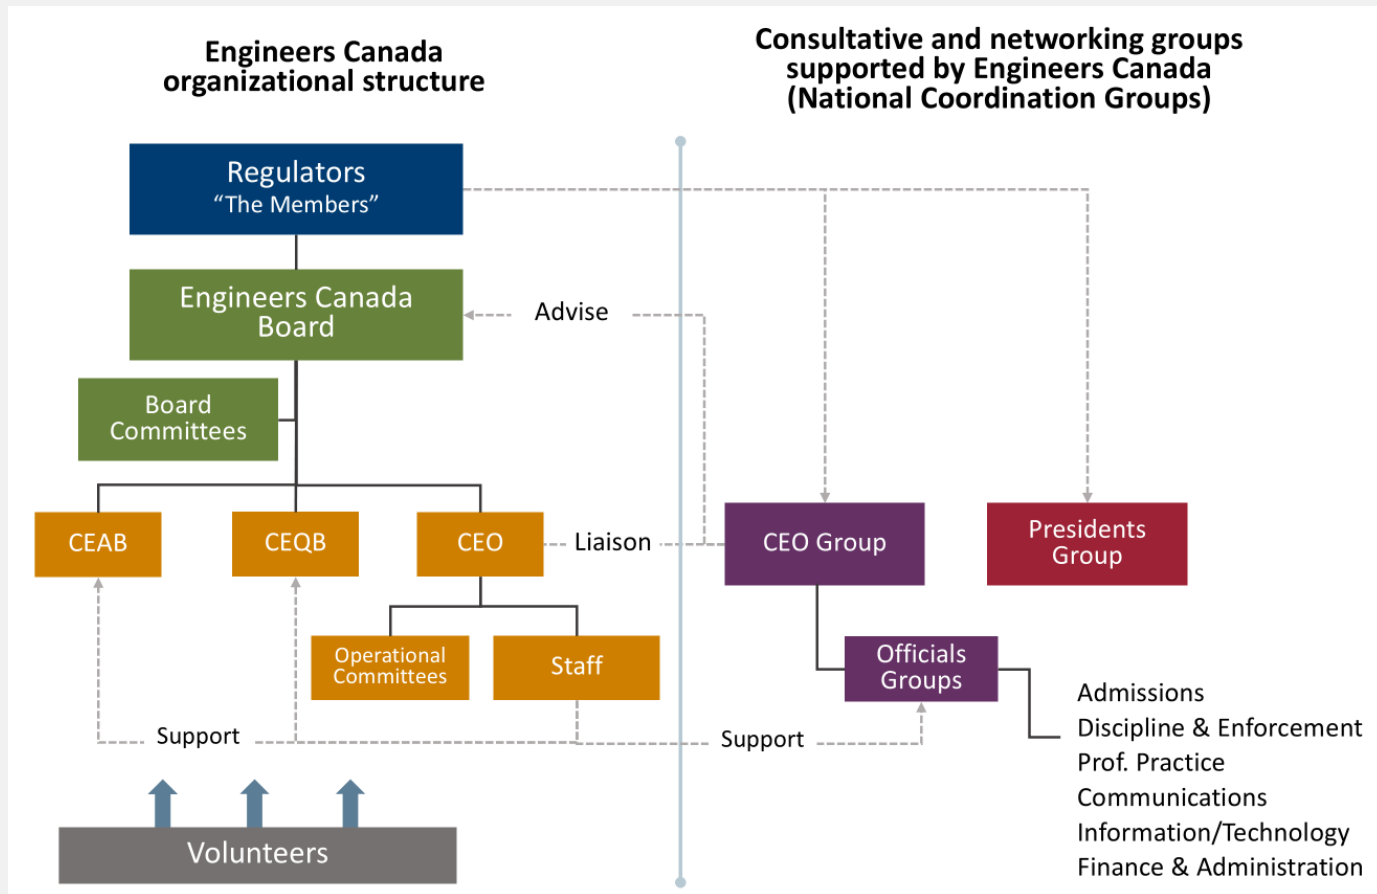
Engineers Canada organizational structure

Consultative and networking groups supported by Engineers Canada (National Coordination Groups)

Regulators
“The Members”

Engineers Canada Board

Advise

Board Committees

CEAB

CEQB

CEO

Liaison

CEO Group

Presidents Group

Operational Committees

Staff

Officials Groups

Admissions
Discipline & Enforcement
Prof. Practice
Communications
Information/Technology
Finance & Administration

Support

Support

Volunteers